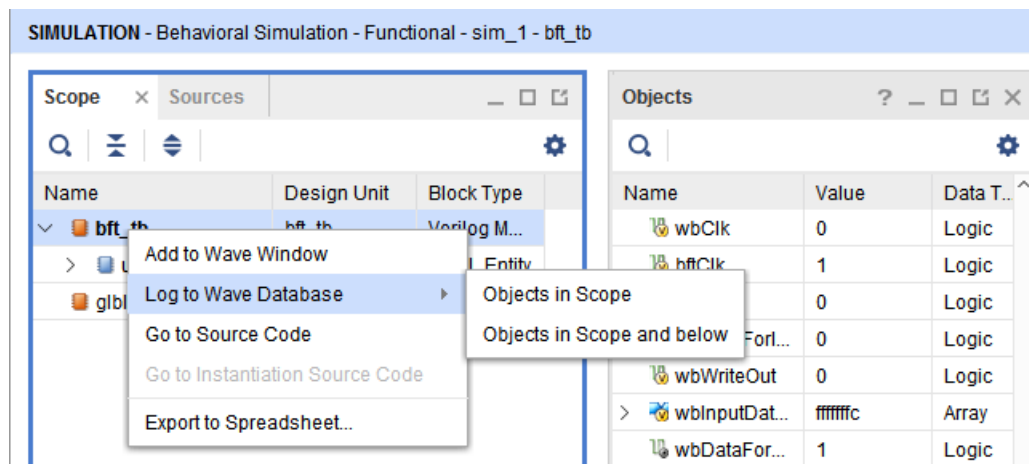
SIMULATION - Behavioral Simulation - Functional - sim_1 - bft_tb

Scope × Sources

Name | Design Unit | Block Type
bft_tb | bft_tb | Verilog M...
u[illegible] | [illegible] | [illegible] Entity
glbl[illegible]

Add to Wave Window
Log to Wave Database
Go to Source Code
Go to Instantiation Source Code
Export to Spreadsheet...

Objects in Scope
Objects in Scope and below

Objects ?

| Name | Value | Data T.. |
|---|---|---|
| wbClk | 0 | Logic |
| bftClk | 1 | Logic |
| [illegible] | 0 | Logic |
| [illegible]Forl... | 0 | Logic |
| wbWriteOut | 0 | Logic |
| wbInputDat... | fffffffc | Array |
| wbDataFor... | 1 | Logic |